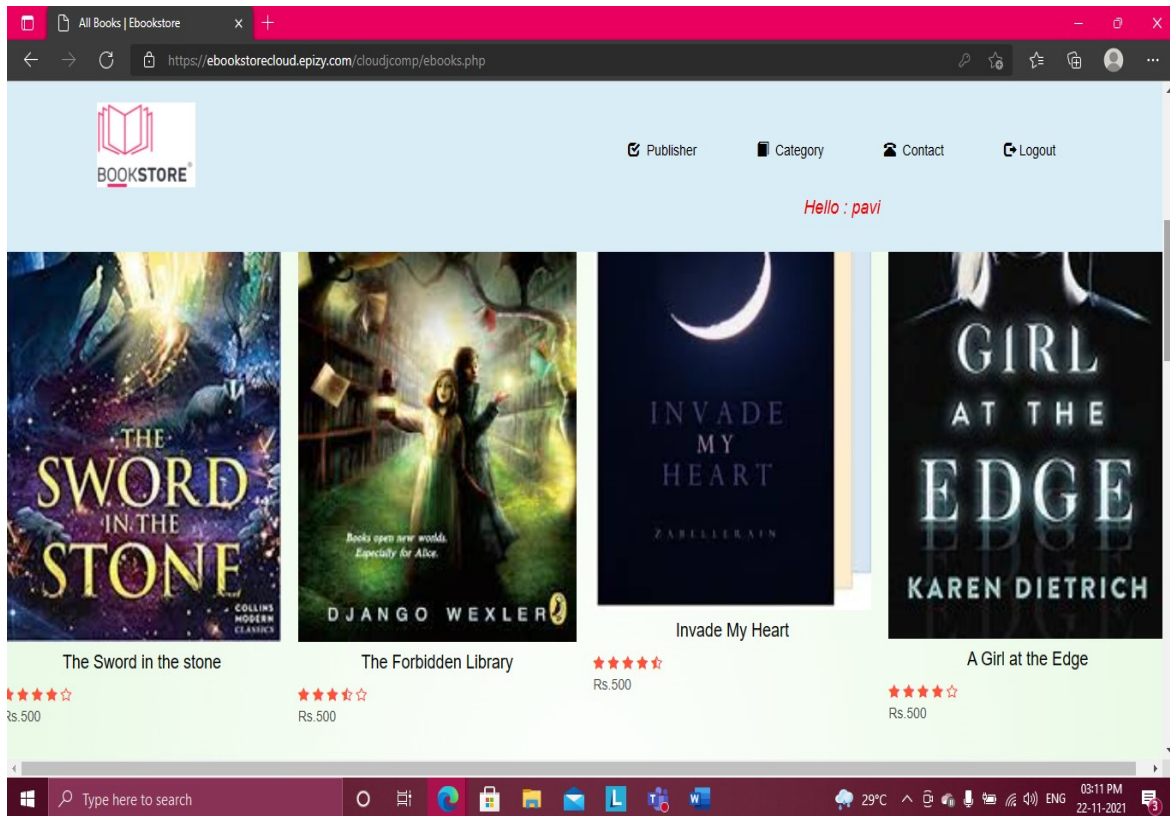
All Books | Ebookstore

https://ebookstorecloud.epizy.com/cloudjcomp/ebooks.php

BOOKSTORE

Publisher Category Contact Logout

Hello : pavi

THE SWORD IN THE STONE

COLLINS MODERN CLASSICS

The Sword in the stone

★★★★☆

Rs.500

Books open new worlds. Especially for Alice.

DJANGO WEXLER

The Forbidden Library

★★★½☆

Rs.500

INVADE MY HEART

ZABELLERAIN

Invade My Heart

★★★★½

Rs.500

GIRL AT THE EDGE

KAREN DIETRICH

A Girl at the Edge

★★★★☆

Rs.500

Type here to search

29°C ENG 03:11 PM 22-11-2021